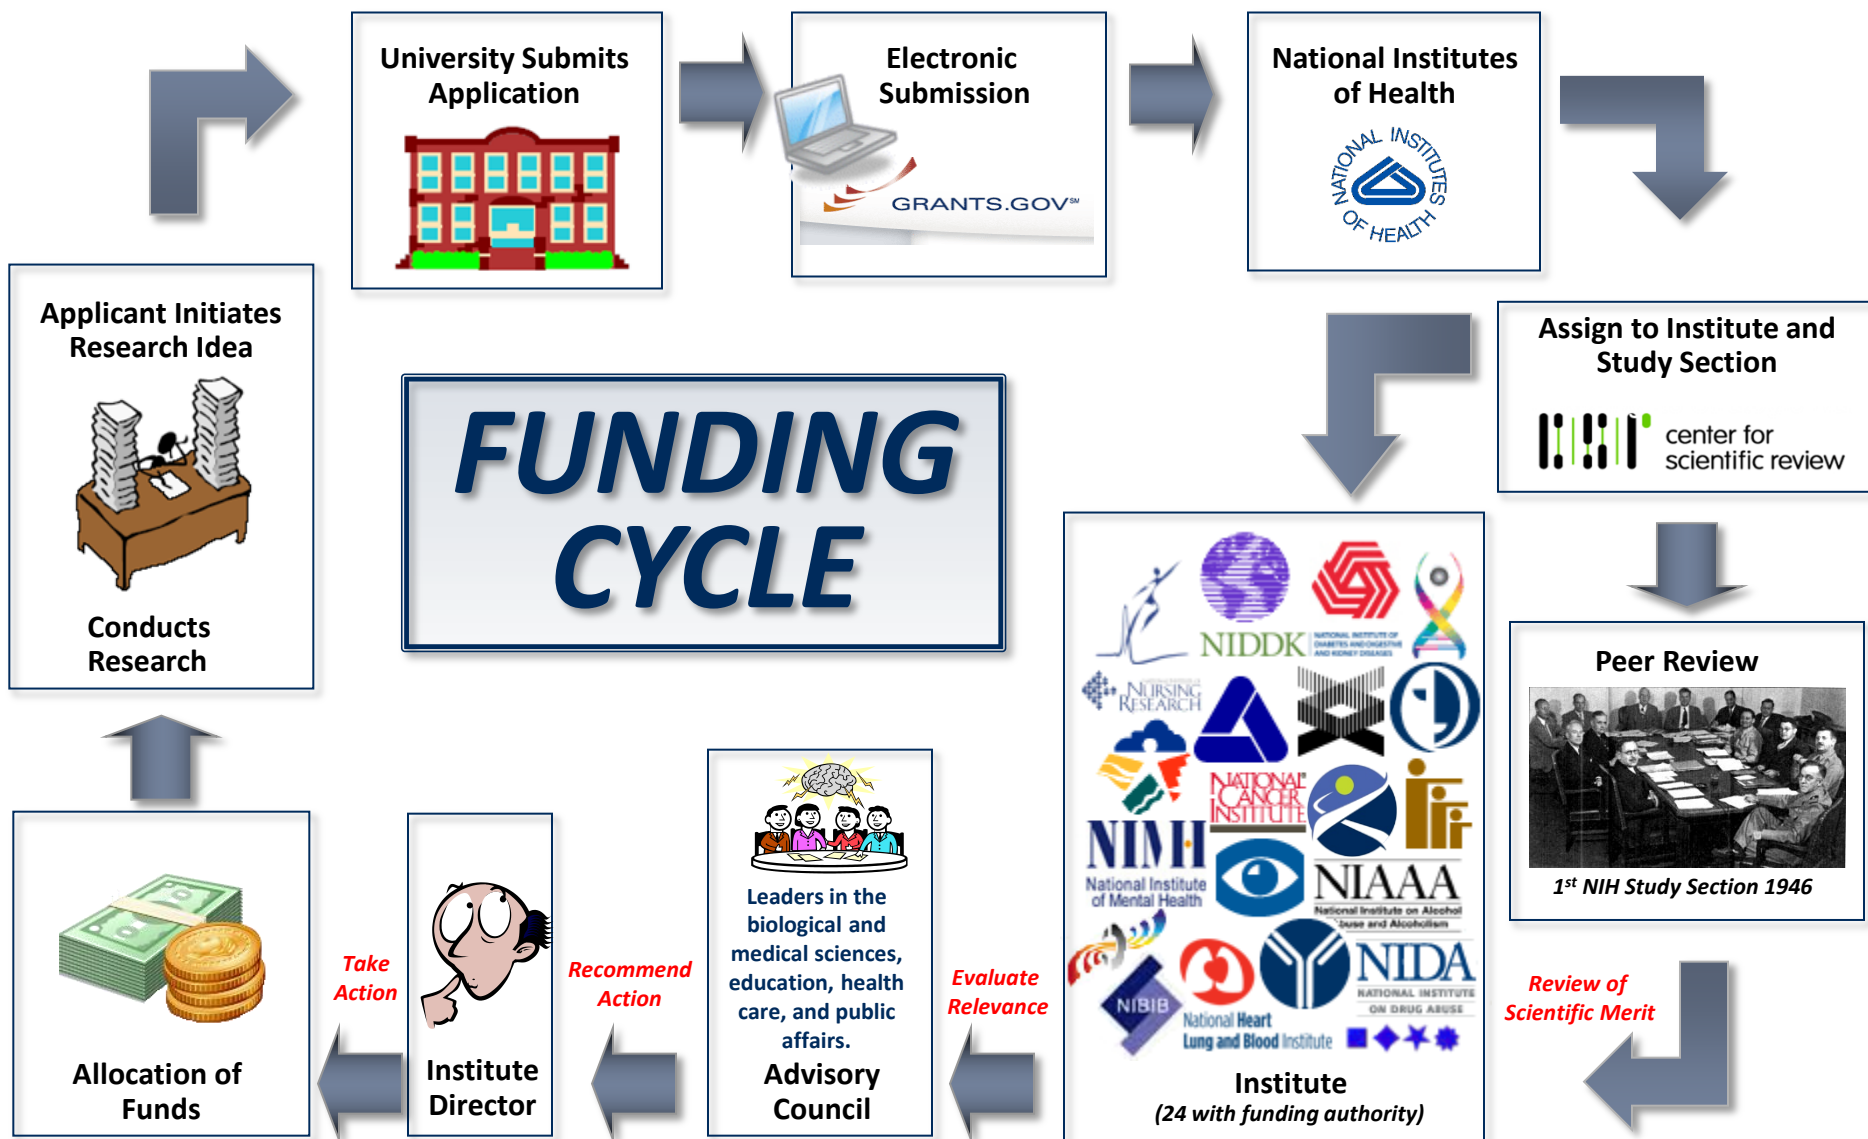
University Submits Application

Electronic Submission

GRANTS.GOV℠

National Institutes of Health

NATIONAL INSTITUTES OF HEALTH

Applicant Initiates Research Idea

Conducts Research

FUNDING CYCLE

Assign to Institute and Study Section

center for scientific review

Peer Review

1st NIH Study Section 1946

NIDDK NATIONAL INSTITUTE OF DIABETES AND DIGESTIVE AND KIDNEY DISEASES

NURSING RESEARCH

NATIONAL CANCER INSTITUTE

NIMH National Institute of Mental Health

NIAAA National Institute on Alcohol Abuse and Alcoholism

NIBIB

National Heart Lung and Blood Institute

NIDA NATIONAL INSTITUTE ON DRUG ABUSE

Institute
(24 with funding authority)

Review of Scientific Merit

Evaluate Relevance

Leaders in the biological and medical sciences, education, health care, and public affairs.
Advisory Council

Recommend Action

Institute Director

Take Action

Allocation of Funds